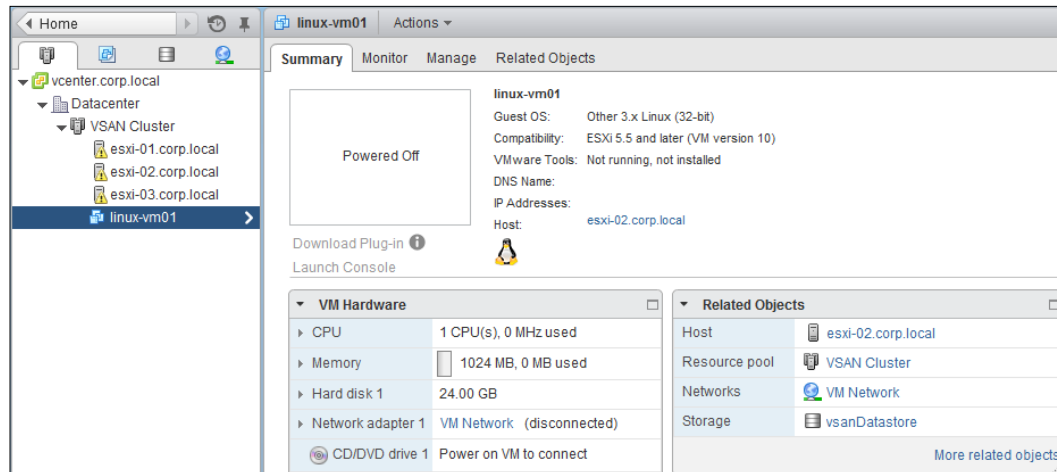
Home

vcenter.corp.local
Datacenter
VSAN Cluster
esxi-01.corp.local
esxi-02.corp.local
esxi-03.corp.local
linux-vm01

linux-vm01 Actions

Summary Monitor Manage Related Objects

Powered Off

Download Plug-in
Launch Console

linux-vm01

| | |
|---|---|
| Guest OS: | Other 3.x Linux (32-bit) |
| Compatibility: | ESXi 5.5 and later (VM version 10) |
| VMware Tools: | Not running, not installed |
| DNS Name: | |
| IP Addresses: | |
| Host: | esxi-02.corp.local |

VM Hardware

| | |
|---|---|
| CPU | 1 CPU(s), 0 MHz used |
| Memory | 1024 MB, 0 MB used |
| Hard disk 1 | 24.00 GB |
| Network adapter 1 | VM Network (disconnected) |
| CD/DVD drive 1 | Power on VM to connect |

Related Objects

| | |
|---|---|
| Host | esxi-02.corp.local |
| Resource pool | VSAN Cluster |
| Networks | VM Network |
| Storage | vsanDatastore |

More related objects